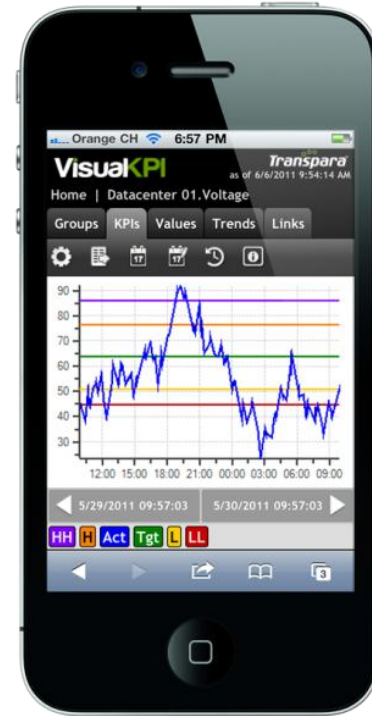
Orange CH 6:57 PM

VisualKPI

Transpara
as of 6/6/2011 9:54:14 AM

Home | Datacenter 01.Voltage

Groups KPIs Values Trends Links

17 17

90
80
70
60
50
40
30

12:00 15:00 18:00 21:00 00:00 03:00 06:00 09:00

5/29/2011 09:57:03

5/30/2011 09:57:03

HH H Act Tgt L LL

3